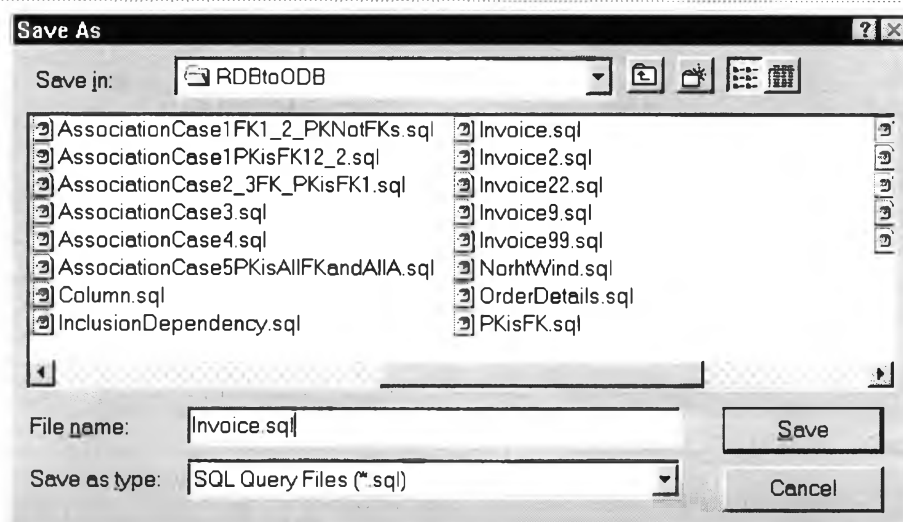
Save As

Save in: RDBtoODB

AssociationCase1FK1_2_PKNotFKs.sql
AssociationCase1PKisFK12_2.sql
AssociationCase2_3FK_PKisFK1.sql
AssociationCase3.sql
AssociationCase4.sql
AssociationCase5PKisAllFKandAllA.sql
Column.sql
InclusionDependency.sql

Invoice.sql
Invoice2.sql
Invoice22.sql
Invoice9.sql
Invoice99.sql
NorhtWind.sql
OrderDetails.sql
PKisFK.sql

File name: Invoice.sql

Save as type: SQL Query Files (*.sql)

Save

Cancel